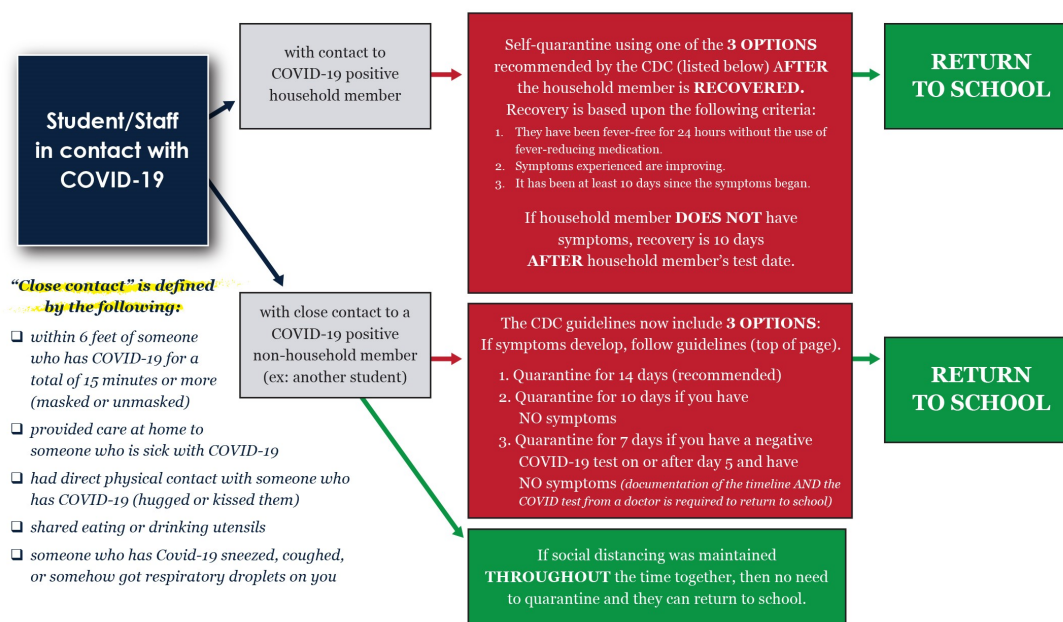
Student/Staff in contact with COVID-19

with contact to COVID-19 positive household member

Self-quarantine using one of the 3 OPTIONS recommended by the CDC (listed below) AFTER the household member is RECOVERED.
Recovery is based upon the following criteria:
1. They have been fever-free for 24 hours without the use of fever-reducing medication.
2. Symptoms experienced are improving.
3. It has been at least 10 days since the symptoms began.

If household member DOES NOT have symptoms, recovery is 10 days AFTER household member's test date.

RETURN TO SCHOOL

"Close contact" is defined by the following:
❑ within 6 feet of someone who has COVID-19 for a total of 15 minutes or more (masked or unmasked)
❑ provided care at home to someone who is sick with COVID-19
❑ had direct physical contact with someone who has COVID-19 (hugged or kissed them)
❑ shared eating or drinking utensils
❑ someone who has Covid-19 sneezed, coughed, or somehow got respiratory droplets on you

with close contact to a COVID-19 positive non-household member (ex: another student)

The CDC guidelines now include 3 OPTIONS:
If symptoms develop, follow guidelines (top of page).
1. Quarantine for 14 days (recommended)
2. Quarantine for 10 days if you have NO symptoms
3. Quarantine for 7 days if you have a negative COVID-19 test on or after day 5 and have NO symptoms (documentation of the timeline AND the COVID test from a doctor is required to return to school)

RETURN TO SCHOOL

If social distancing was maintained THROUGHOUT the time together, then no need to quarantine and they can return to school.